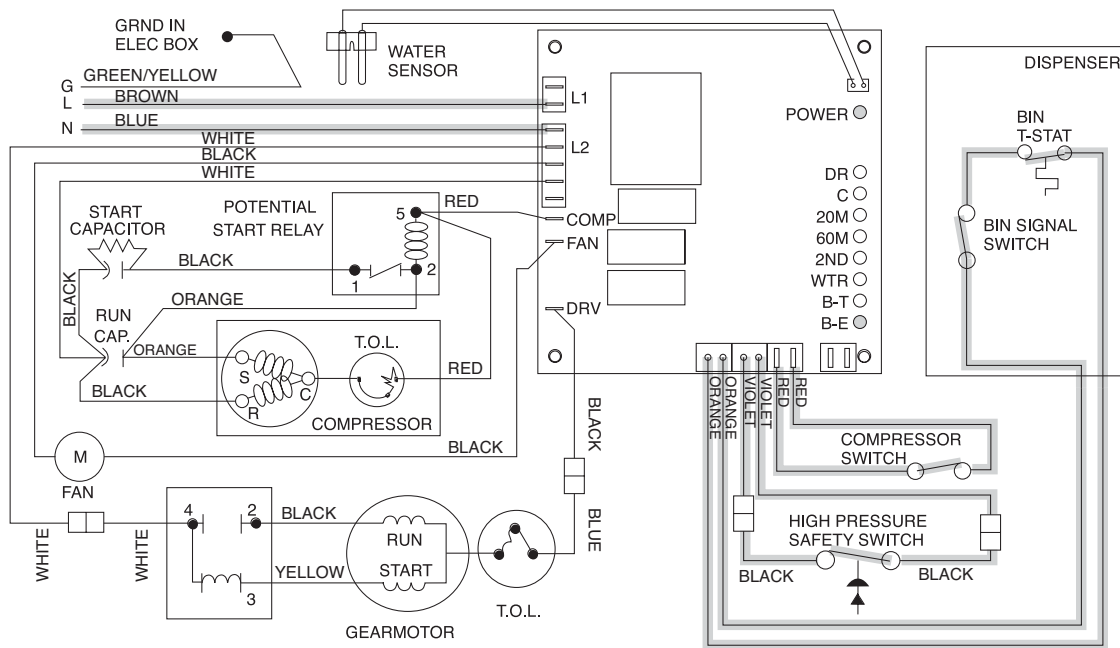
GRND IN ELEC BOX

WATER SENSOR

DISPENSER

G GREEN/YELLOW

L BROWN

N BLUE

L1

L2

WHITE

BLACK

WHITE

POWER

BIN T-STAT

START CAPACITOR

POTENTIAL START RELAY

RED

5

COMP

FAN

DRV

DR

C

20M

60M

2ND

WTR

B-T

B-E

BIN SIGNAL SWITCH

BLACK

1

2

BLACK

RUN CAP.

ORANGE

ORANGE

T.O.L.

S

C

R

RED

BLACK

COMPRESSOR

ORANGE

ORANGE

VIOLET

VIOLET

RED

RED

M

FAN

BLACK

BLACK

COMPRESSOR SWITCH

WHITE

WHITE

4

2

3

BLACK

RUN

START

YELLOW

GEARMOTOR

T.O.L.

BLUE

HIGH PRESSURE SAFETY SWITCH

BLACK

BLACK